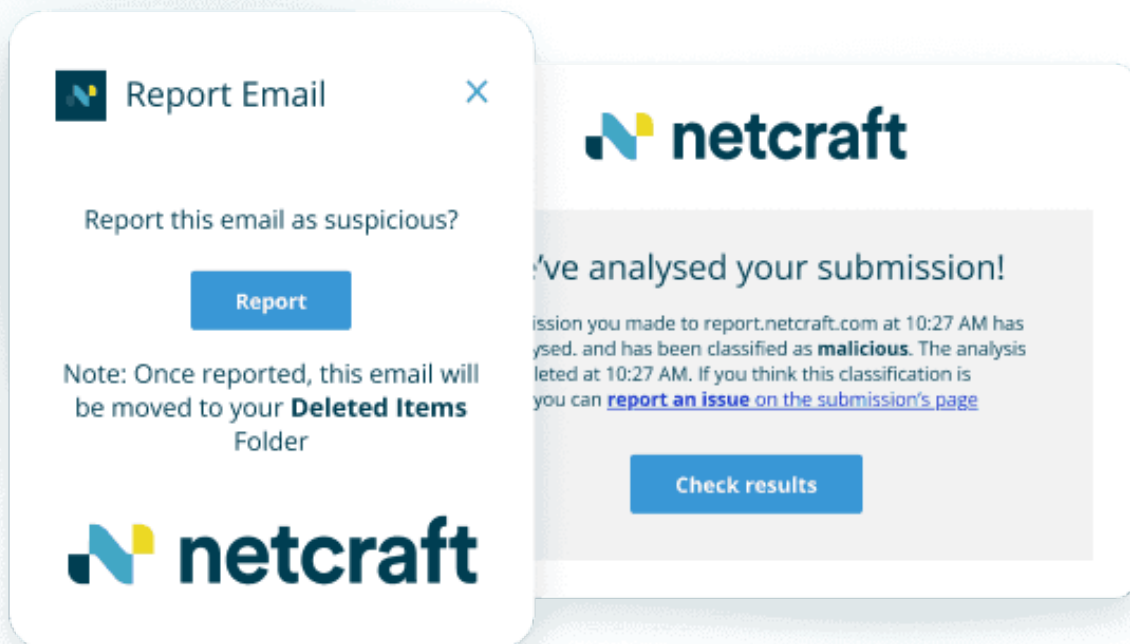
Report Email

Report this email as suspicious?

Report

Note: Once reported, this email will be moved to your **Deleted Items** Folder

netcraft

netcraft

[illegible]'ve analysed your submission!

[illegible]ission you made to report.netcraft.com at 10:27 AM has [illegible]ysed. and has been classified as **malicious**. The analysis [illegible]leted at 10:27 AM. If you think this classification is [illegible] you can **report an issue** on the submission's page

Check results